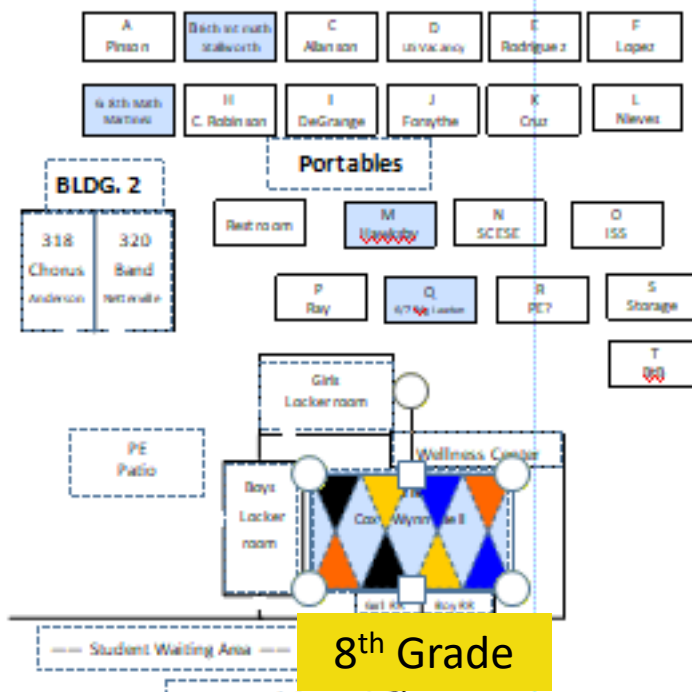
A
Pinson

Bth sci math
Stallworth

C
Allanson

D
LD Vacancy

E
Rodriguez

F
Lopez

6 8th Math
Martinez

H
C. Robinson

I
DeGrange

J
Forsythe

K
Cruz

L
Nieves

Portables

BLDG. 2

318
Chorus
Anderson

320
Band
Nettleville

Restroom

M
Upchurch

N
SCESE

O
ISS

P
Ray

Q
6/7 Sp Lander

R
PE?

S
Storage

T
DJJ

Girls
Locker room

PE
Patio

Wellness Center

Boys
Locker
room

Coach Wynn Hall

Girl RR

Boy RR

— Student Waiting Area —

8$^{th}$ Grade